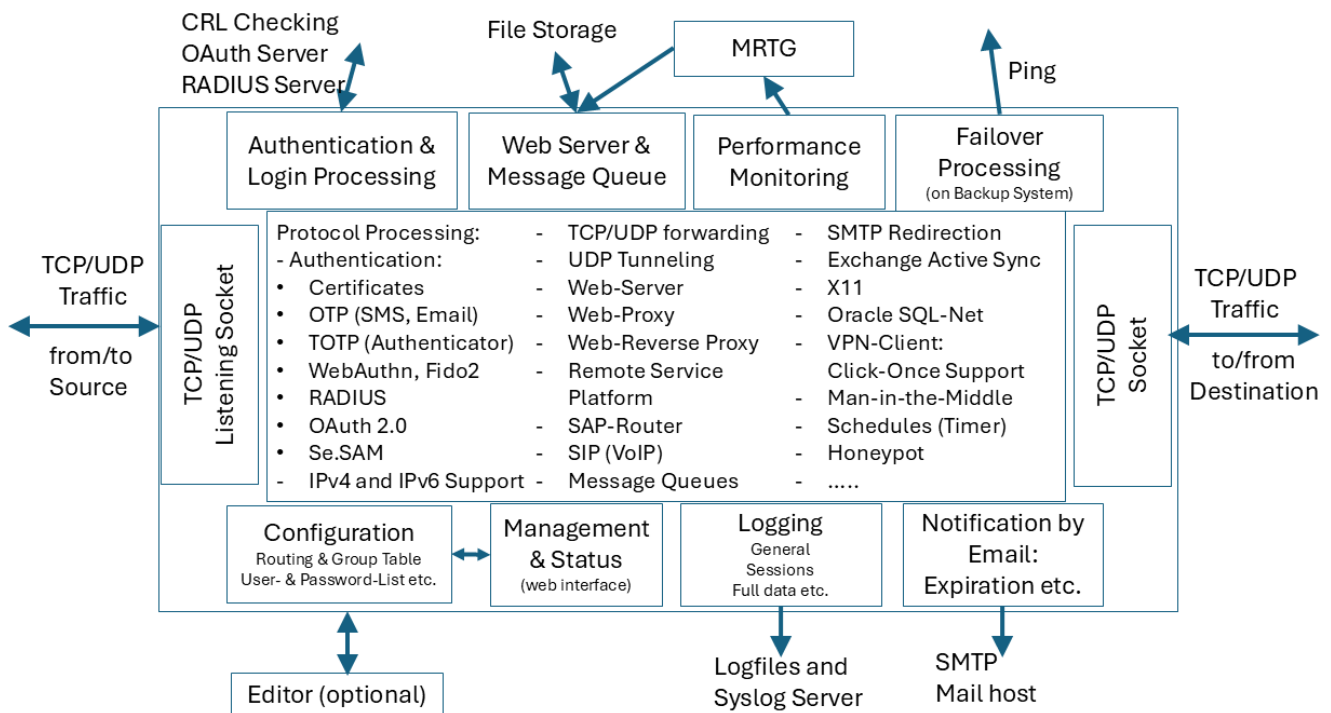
CRL Checking
OAuth Server
RADIUS Server

File Storage

MRTG

Ping

Authentication & Login Processing

Web Server & Message Queue

Performance Monitoring

Failover Processing
(on Backup System)

TCP/UDP Traffic

from/to Source

TCP/UDP Listening Socket

Protocol Processing:
- Authentication:
• Certificates
• OTP (SMS, Email)
• TOTP (Authenticator)
• WebAuthn, Fido2
• RADIUS
• OAuth 2.0
• Se.SAM
- IPv4 and IPv6 Support

- TCP/UDP forwarding
- UDP Tunneling
- Web-Server
- Web-Proxy
- Web-Reverse Proxy
- Remote Service Platform
- SAP-Router
- SIP (VoIP)
- Message Queues

- SMTP Redirection
- Exchange Active Sync
- X11
- Oracle SQL-Net
- VPN-Client: Click-Once Support
- Man-in-the-Middle
- Schedules (Timer)
- Honeypot
- .....

TCP/UDP Socket

TCP/UDP Traffic

to/from Destination

Configuration
Routing & Group Table
User- & Password-List etc.

Management & Status
(web interface)

Logging
General
Sessions
Full data etc.

Notification by Email: Expiration etc.

Editor (optional)

Logfiles and Syslog Server

SMTP Mail host